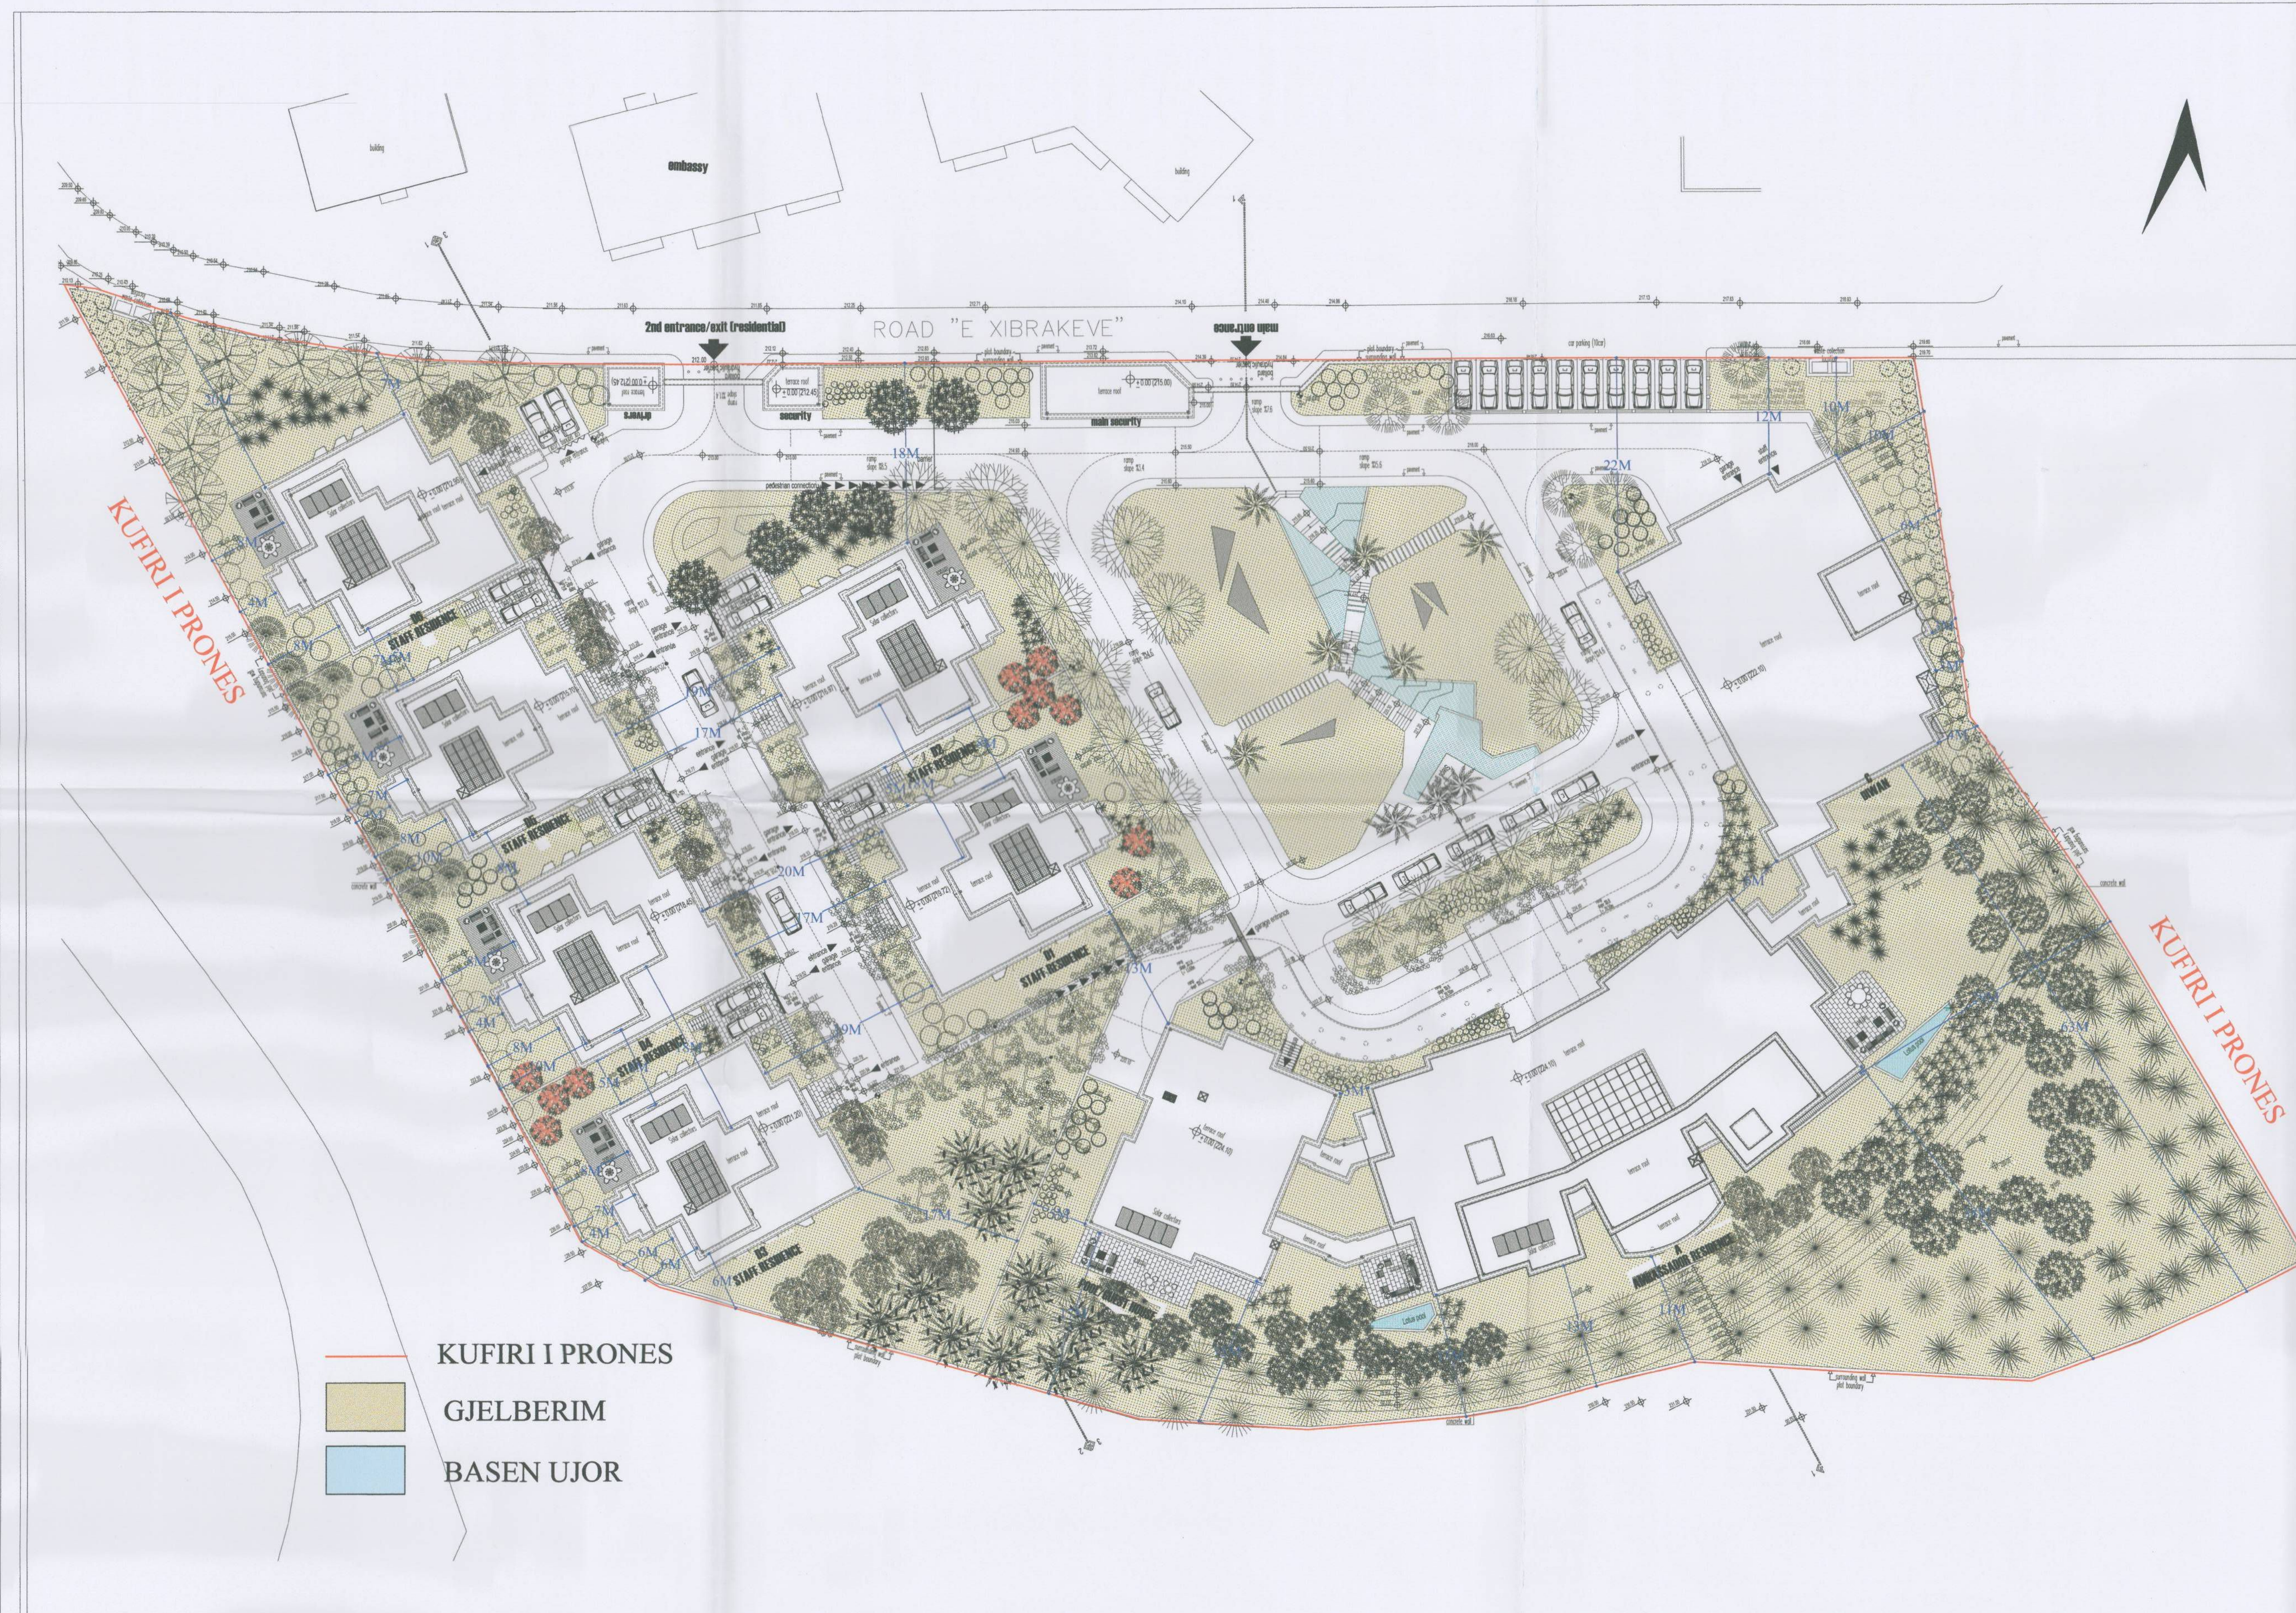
embassy

ROAD "E XIBRAKEVE"

2nd entrance/exit (residential)

main entrance

security

main security

KUFIRI I PRONES

KUFIRI I PRONES

STAFF RESIDENCE

STAFF RESIDENCE

STAFF RESIDENCE

STAFF RESIDENCE

STAFF RESIDENCE

STAFF RESIDENCE

STAFF RESIDENCE

AMBASSADOR RESIDENCE

18M

22M

12M

10M

17M

20M

17M

19M

13M

13M

17M

8M

6M

13M

KUFIRI I PRONES

GJELBERIM

BASEN UJOR